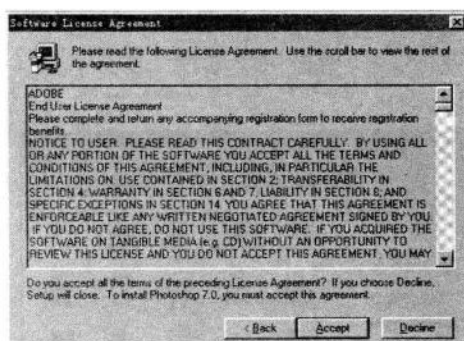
Software License Agreement

Please read the following License Agreement. Use the scroll bar to view the rest of the agreement.

ADOBE
End User License Agreement
Please complete and return any accompanying registration form to receive registration benefits.
NOTICE TO USER: PLEASE READ THIS CONTRACT CAREFULLY. BY USING ALL OR ANY PORTION OF THE SOFTWARE YOU ACCEPT ALL THE TERMS AND CONDITIONS OF THIS AGREEMENT, INCLUDING, IN PARTICULAR THE LIMITATIONS ON: USE CONTAINED IN SECTION 2; TRANSFERABILITY IN SECTION 4; WARRANTY IN SECTION 6 AND 7; LIABILITY IN SECTION 8; AND SPECIFIC EXCEPTIONS IN SECTION 14. YOU AGREE THAT THIS AGREEMENT IS ENFORCEABLE LIKE ANY WRITTEN NEGOTIATED AGREEMENT SIGNED BY YOU. IF YOU DO NOT AGREE, DO NOT USE THIS SOFTWARE. IF YOU ACQUIRED THE SOFTWARE ON TANGIBLE MEDIA (e.g. CD) WITHOUT AN OPPORTUNITY TO REVIEW THIS LICENSE AND YOU DO NOT ACCEPT THIS AGREEMENT, YOU MAY

Do you accept all the terms of the preceding License Agreement? If you choose Decline, Setup will close. To install Photoshop 7.0, you must accept this agreement.

< Back | Accept | Decline